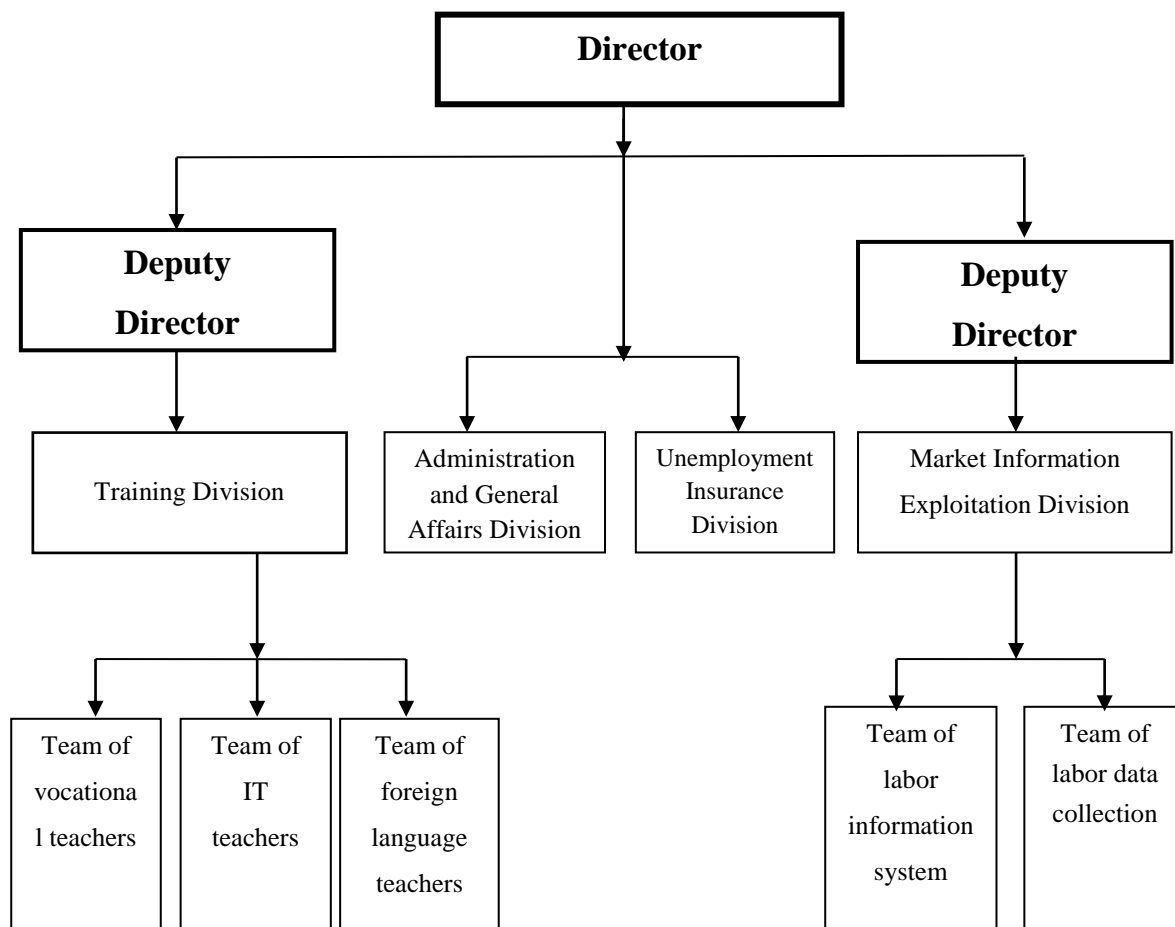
Director

Deputy Director

Deputy Director

Training Division

Administration and General Affairs Division

Unemployment Insurance Division

Market Information Exploitation Division

Team of vocationa l teachers

Team of IT teachers

Team of foreign language teachers

Team of labor information system

Team of labor data collection